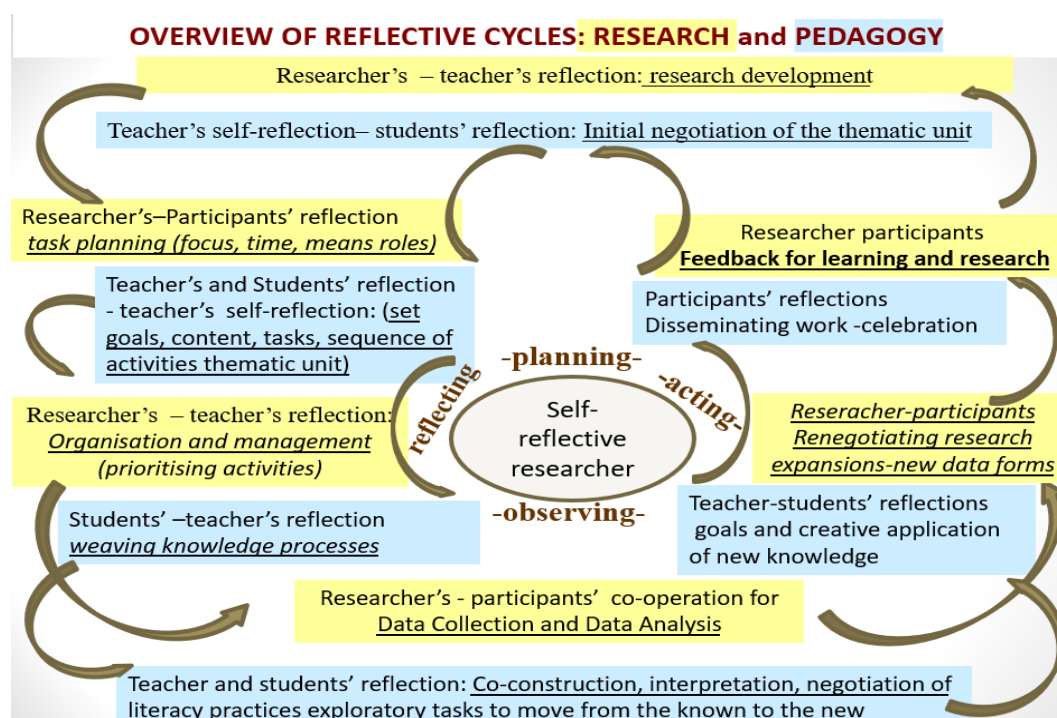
OVERVIEW OF REFLECTIVE CYCLES: RESEARCH and PEDAGOGY

Researcher's – teacher's reflection: research development

Teacher's self-reflection– students' reflection: Initial negotiation of the thematic unit

Researcher's–Participants' reflection task planning (focus, time, means roles)

Researcher participants Feedback for learning and research

Teacher's and Students' reflection - teacher's self-reflection: (set goals, content, tasks, sequence of activities thematic unit)

Participants' reflections Disseminating work -celebration

-planning-

reflecting

-acting-

Self-reflective researcher

-observing-

Researcher's – teacher's reflection: Organisation and management (prioritising activities)

Reseracher-participants Renegotiating research expansions-new data forms

Students' –teacher's reflection weaving knowledge processes

Teacher-students' reflections goals and creative application of new knowledge

Researcher's - participants' co-operation for Data Collection and Data Analysis

Teacher and students' reflection: Co-construction, interpretation, negotiation of literacy practices exploratory tasks to move from the known to the new